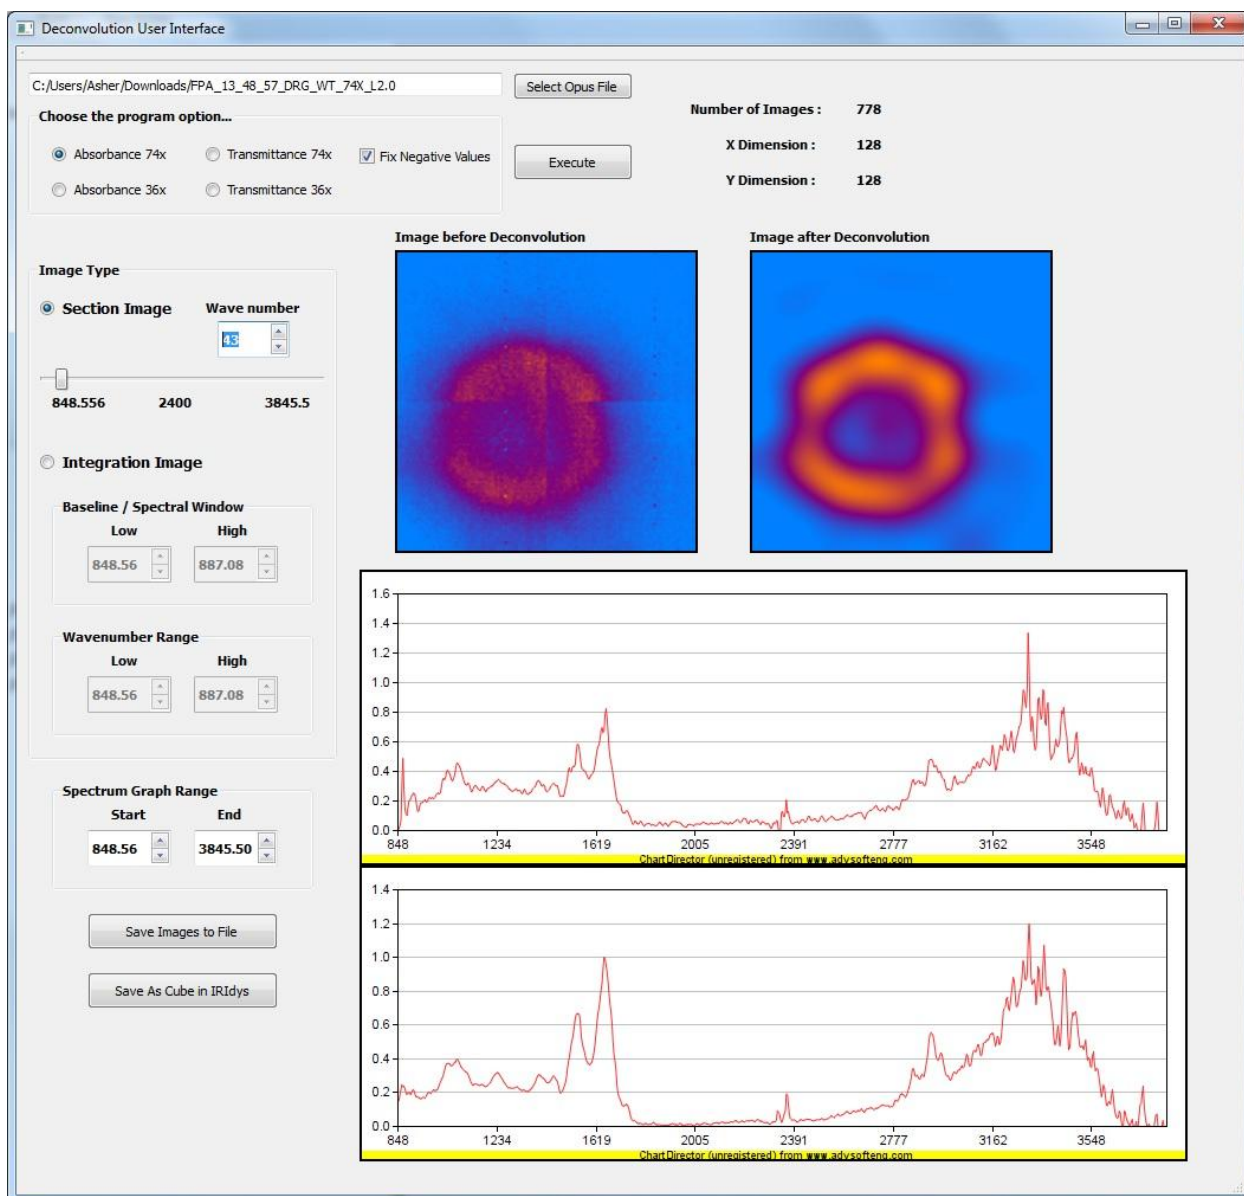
Deconvolution User Interface

C:/Users/Asher/Downloads/FPA_13_48_57_DRG_WT_74X_L2.0

Select Opus File

Choose the program option...

Absorbance 74x
Transmittance 74x
Fix Negative Values
Absorbance 36x
Transmittance 36x

Execute

Number of Images : 778
X Dimension : 128
Y Dimension : 128

Image before Deconvolution

Image after Deconvolution

Image Type

Section Image
Wave number
43

848.556
2400
3845.5

Integration Image

Baseline / Spectral Window
Low
High
848.56
887.08

Wavenumber Range
Low
High
848.56
887.08

Spectrum Graph Range
Start
End
848.56
3845.50

Save Images to File

Save As Cube in IRIdys

1.6
1.4
1.2
1.0
0.8
0.6
0.4
0.2
0.0
848
1234
1619
2005
2391
2777
3162
3548
ChartDirector (unregistered) from www.advsofteng.com

1.4
1.2
1.0
0.8
0.6
0.4
0.2
0.0
848
1234
1619
2005
2391
2777
3162
3548
ChartDirector (unregistered) from www.advsofteng.com